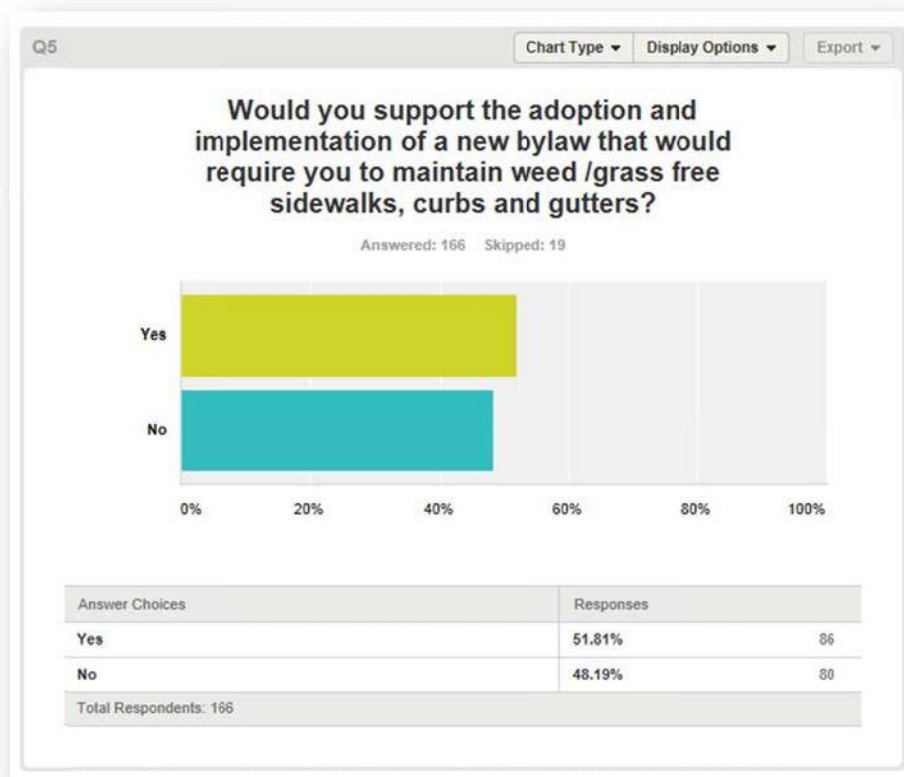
Q5

Chart Type ▾ Display Options ▾ Export ▾

Would you support the adoption and implementation of a new bylaw that would require you to maintain weed /grass free sidewalks, curbs and gutters?

Answered: 166 Skipped: 19

Yes

No

0% 20% 40% 60% 80% 100%

| Answer Choices | Responses | |
|---|---|---|
| Yes | 51.81% | 86 |
| No | 48.19% | 80 |
| Total Respondents: 166 | | |